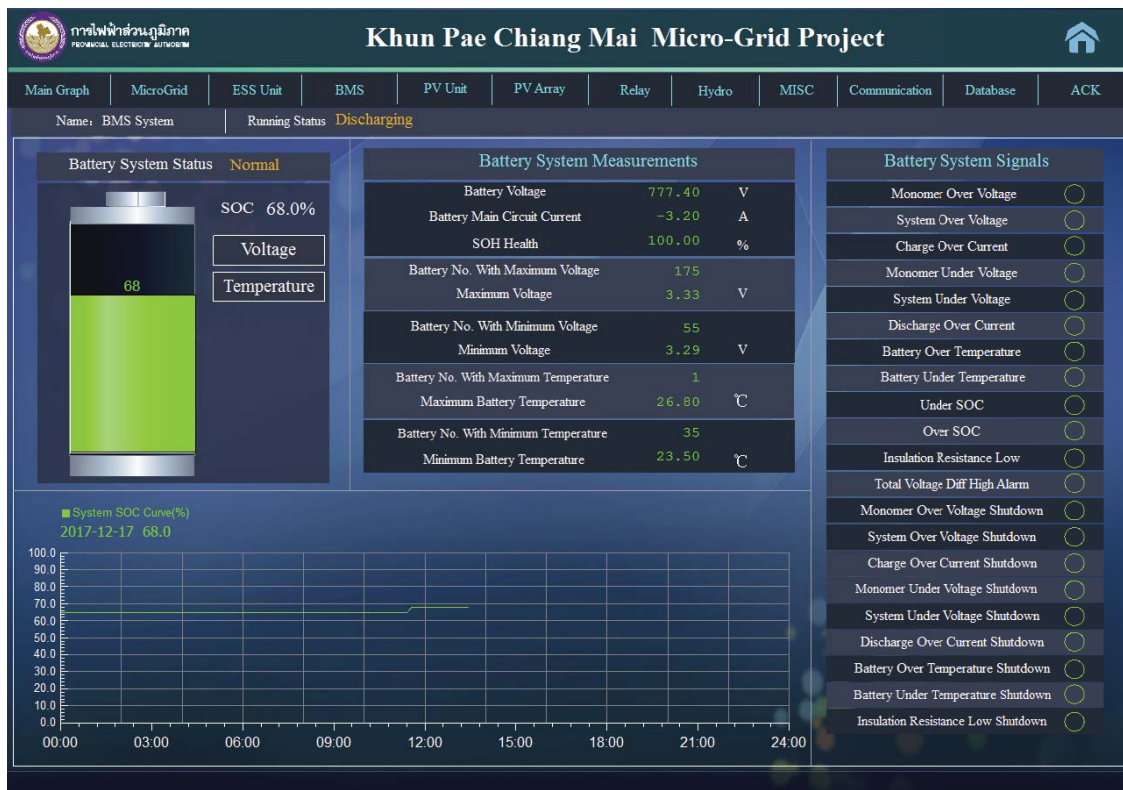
การไฟฟ้าส่วนภูมิภาค
PROVINCIAL ELECTRICITY AUTHORITY

Khun Pae Chiang Mai Micro-Grid Project

Main Graph | MicroGrid | ESS Unit | BMS | PV Unit | PV Array | Relay | Hydro | MISC | Communication | Database | ACK

Name: BMS System
Running Status Discharging

Battery System Status Normal

SOC 68.0%

Voltage

Temperature

68

Battery System Measurements

| | | |
|---|---|---|
| Battery Voltage | 777.40 | V |
| Battery Main Circuit Current | -3.20 | A |
| SOH Health | 100.00 | % |
| Battery No. With Maximum Voltage | 175 | |
| Maximum Voltage | 3.33 | V |
| Battery No. With Minimum Voltage | 55 | |
| Minimum Voltage | 3.29 | V |
| Battery No. With Maximum Temperature | 1 | |
| Maximum Battery Temperature | 26.80 | ℃ |
| Battery No. With Minimum Temperature | 35 | |
| Minimum Battery Temperature | 23.50 | ℃ |

Battery System Signals

Monomer Over Voltage
System Over Voltage
Charge Over Current
Monomer Under Voltage
System Under Voltage
Discharge Over Current
Battery Over Temperature
Battery Under Temperature
Under SOC
Over SOC
Insulation Resistance Low
Total Voltage Diff High Alarm
Monomer Over Voltage Shutdown
System Over Voltage Shutdown
Charge Over Current Shutdown
Monomer Under Voltage Shutdown
System Under Voltage Shutdown
Discharge Over Current Shutdown
Battery Over Temperature Shutdown
Battery Under Temperature Shutdown
Insulation Resistance Low Shutdown

System SOC Curve(%)
2017-12-17 68.0

100.0
90.0
80.0
70.0
60.0
50.0
40.0
30.0
20.0
10.0
0.0

00:00 03:00 06:00 09:00 12:00 15:00 18:00 21:00 24:00